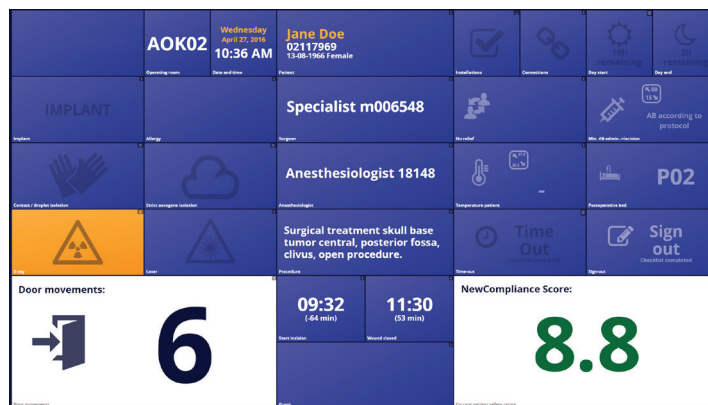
AOK02
Operating room

Wednesday
April 27, 2016
10:36 AM
Date and time

Jane Doe
02117969
13-08-1966 Female
Patient

Installations

Connections

5th remaining
Day start

3h remaining
Day end

IMPLANT
Implant

Allergy

Specialist m006548
Surgeon

No relief

AB according to protocol
Min. AB admin. interview

Contact / Droplet isolation

Strict aerogene isolation

Anesthesiologist 18148
Anesthesiologist

Temperature patient

P02
Postoperative bed

X-ray

Laser

Surgical treatment skull base tumor central, posterior fossa, clivus, open procedure.
Procedure

Time Out
Time-out

Sign out
Checklist completed
Sign-out

Door movements:
6
Door movements

09:32
(-64 min)
Start incision

11:30
(53 min)
Wound closed

Event

NewCompliance Score:
8.8